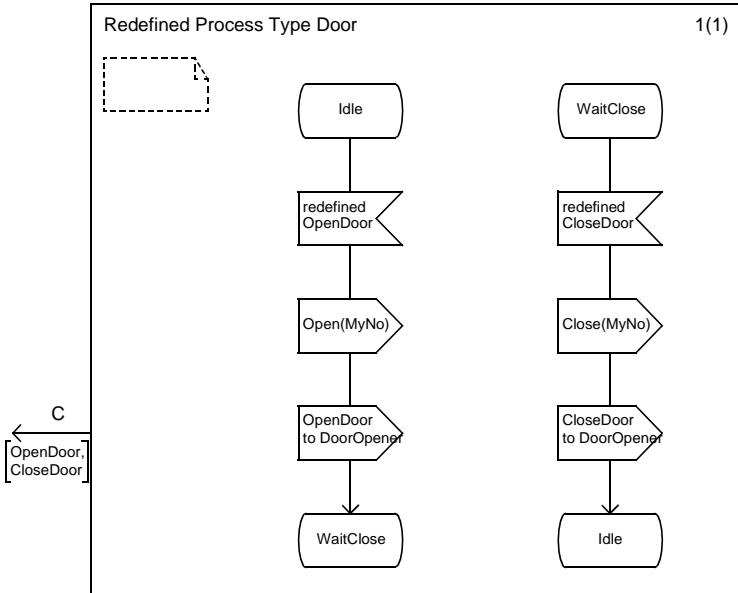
Redefined Process Type Door

1(1)

Idle

redefined OpenDoor

Open(MyNo)

OpenDoor to DoorOpener

WaitClose

WaitClose

redefined CloseDoor

Close(MyNo)

CloseDoor to DoorOpener

Idle

C

OpenDoor, CloseDoor